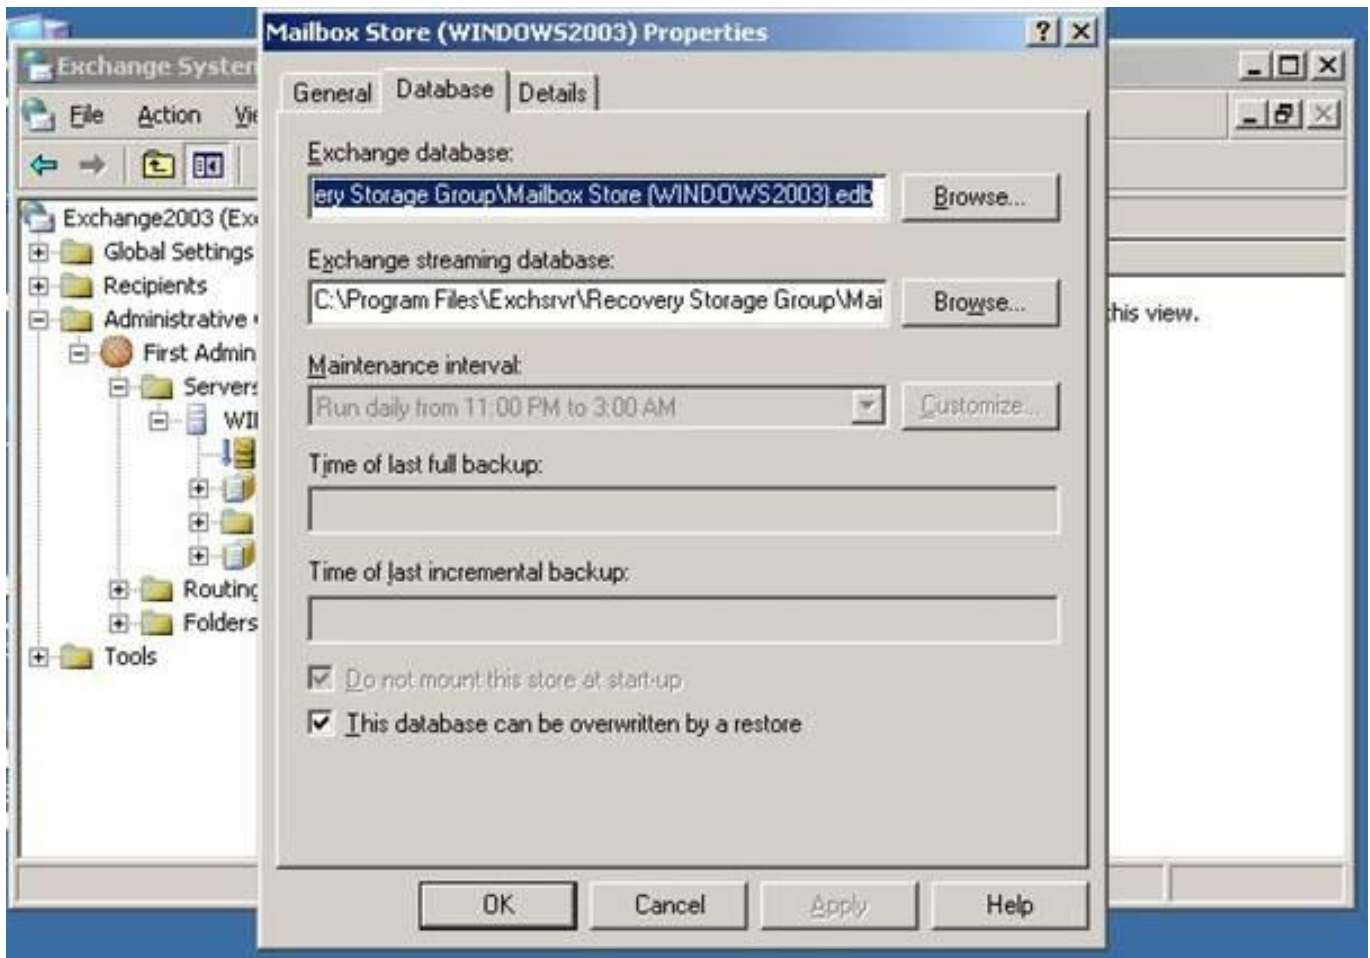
Exchange Systen

File Action Vi

Exchange2003 (Ex
Global Settings
Recipients
Administrative
First Admin
Servers
WII
Routing
Folders
Tools

his view.

Mailbox Store (WINDOWS2003) Properties

? X

General Database Details

Exchange database:

ery Storage Group\Mailbox Store (WINDOWS2003).edb

Browse...

Exchange streaming database:

C:\Program Files\Exchsrvr\Recovery Storage Group\Mai

Browse...

Maintenance interval:

Run daily from 11:00 PM to 3:00 AM

Customize...

Time of last full backup:

Time of last incremental backup:

Do not mount this store at start-up

This database can be overwritten by a restore

OK Cancel Apply Help